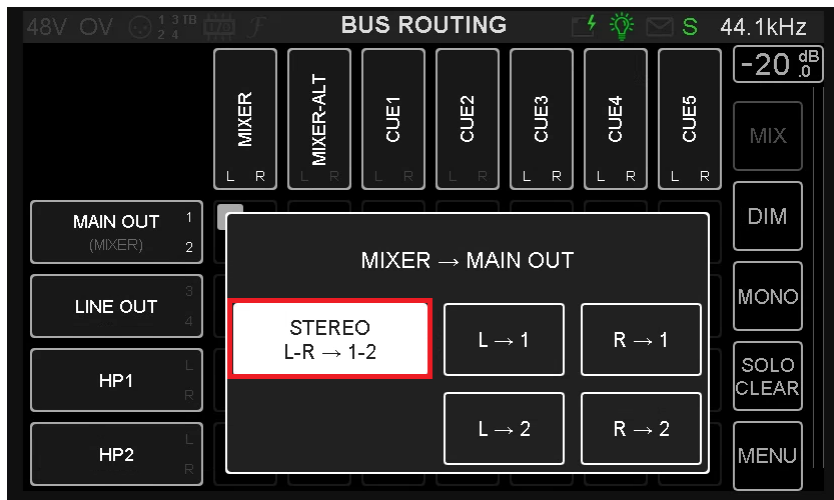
48V OV 1 3 TB 2 4 BUS ROUTING S 44.1kHz

-20 dB .0

MIXER L R
MIXER-ALT L R
CUE1 L R
CUE2 L R
CUE3 L R
CUE4 L R
CUE5 L R

MIX
DIM
MONO
SOLO CLEAR
MENU

MAIN OUT (MIXER) 1 2
LINE OUT 3 4
HP1 L R
HP2 L R

MIXER → MAIN OUT

STEREO
L-R → 1-2

L → 1
R → 1
L → 2
R → 2